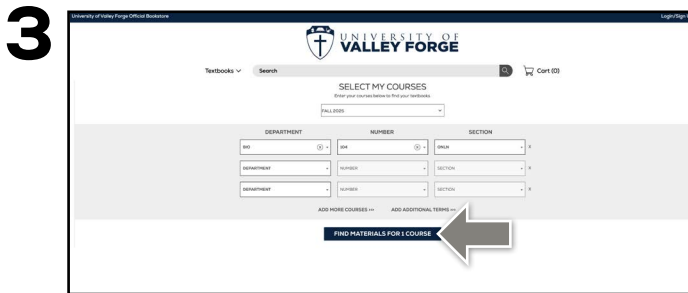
3

University of Valley Forge Official Bookstore

Login/Sign

UNIVERSITY OF
VALLEY FORGE

Textbooks

Search

Cart (0)

SELECT MY COURSES

Enter your courses below to find your textbooks

FALL 2025

| DEPARTMENT | NUMBER | SECTION |
|---|---|---|
| BIO | 104 | ONLN |
| DEPARTMENT | NUMBER | SECTION |
| DEPARTMENT | NUMBER | SECTION |

ADD MORE COURSES >>   ADD ADDITIONAL TERMS >>

FIND MATERIALS FOR 1 COURSE